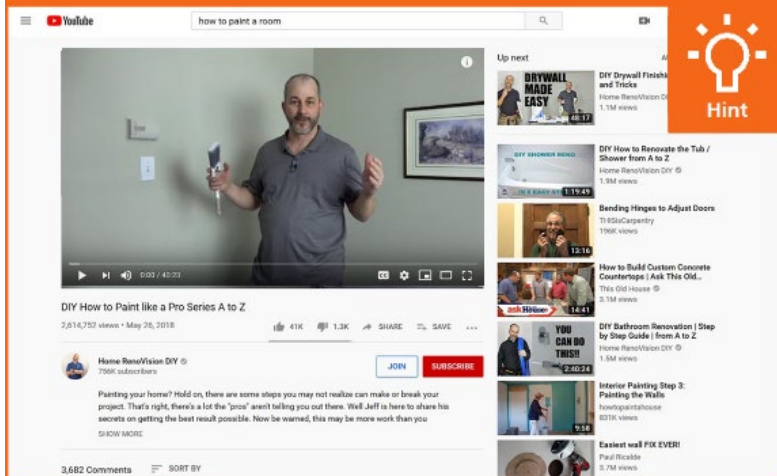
YouTube

how to paint a room

Hint

0:00 / 40:23

DIY How to Paint like a Pro Series A to Z

2,614,752 views • May 26, 2018

41K 1.3K SHARE SAVE

Home RenoVision DIY
756K subscribers

JOIN SUBSCRIBE

Painting your home? Hold on, there are some steps you may not realize can make or break your project. That's right, there's a lot the "pros" aren't telling you out there. Well Jeff is here to share his secrets on getting the best result possible. Now be warned, this may be more work than you

SHOW MORE

3,682 Comments SORT BY

Up next

DRYWALL MADE EASY
48:17
DIY Drywall Finishi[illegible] and Tricks
Home RenoVision DIY
1.1M views

DIY SHOWER RENO
1:19:49
DIY How to Renovate the Tub / Shower from A to Z
Home RenoVision DIY
1.9M views

13:16
Bending Hinges to Adjust Doors
ThisIsCarpentry
196K views

ask This Old House
14:41
How to Build Custom Concrete Countertops | Ask This Old...
This Old House
3.1M views

YOU CAN DO THIS!!
2:40:24
DIY Bathroom Renovation | Step by Step Guide | from A to Z
Home RenoVision DIY
1.5M views

9:58
Interior Painting Step 3: Painting the Walls
howtopainthouse
816K views

Easiest wall FIX EVER!
Paul Ricalde
3.7M views